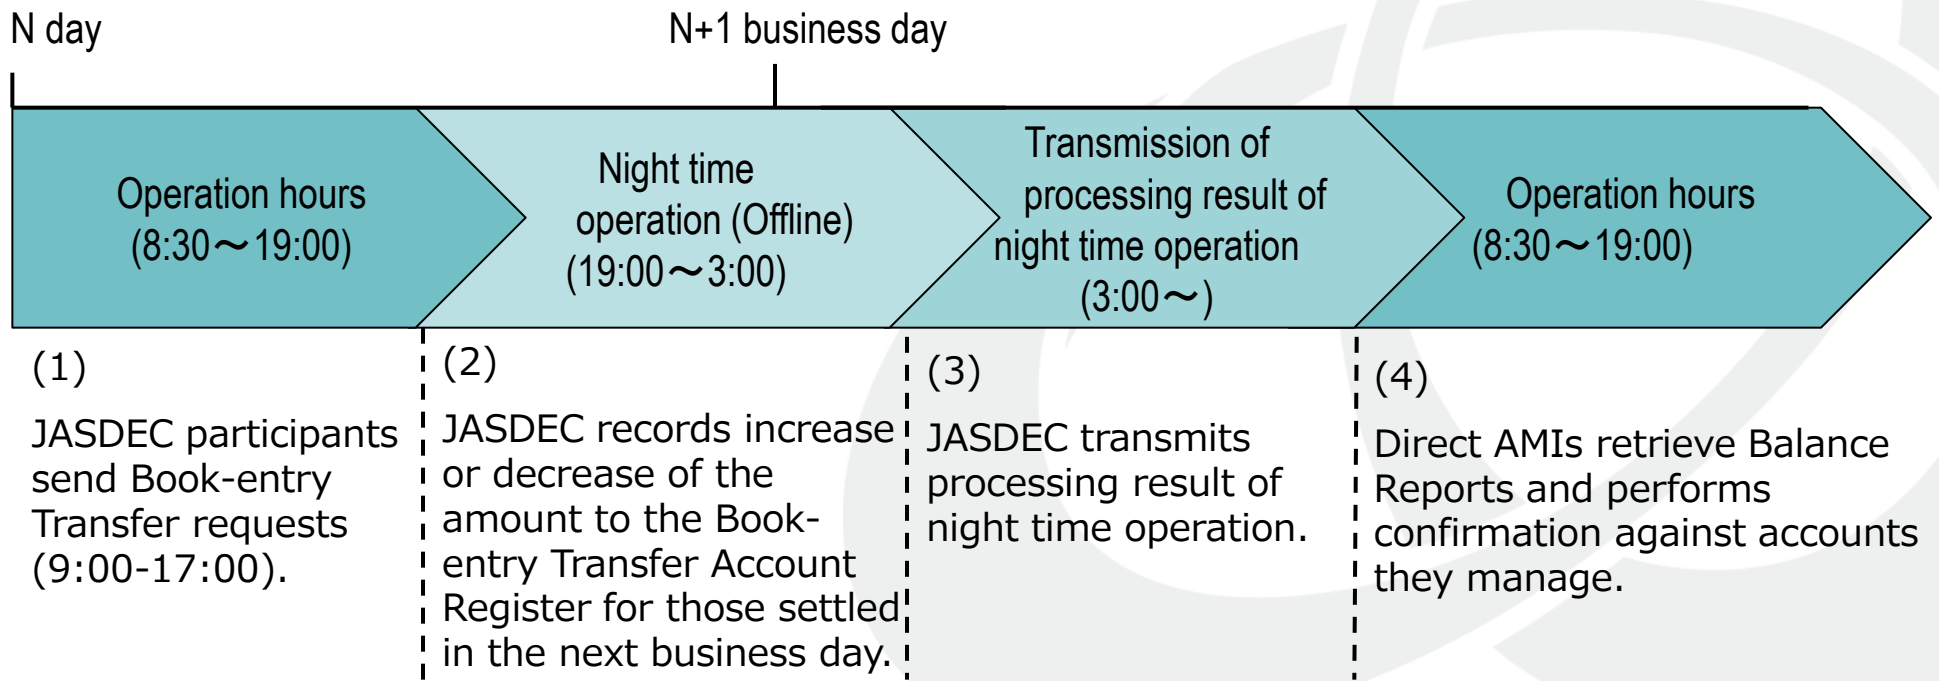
N day

N+1 business day

Operation hours (8:30～19:00)

Night time operation (Offline) (19:00～3:00)

Transmission of processing result of night time operation (3:00～)

Operation hours (8:30～19:00)

(1)

JASDEC participants send Book-entry Transfer requests (9:00-17:00).

(2)

JASDEC records increase or decrease of the amount to the Book-entry Transfer Account Register for those settled in the next business day.

(3)

JASDEC transmits processing result of night time operation.

(4)

Direct AMIs retrieve Balance Reports and performs confirmation against accounts they manage.